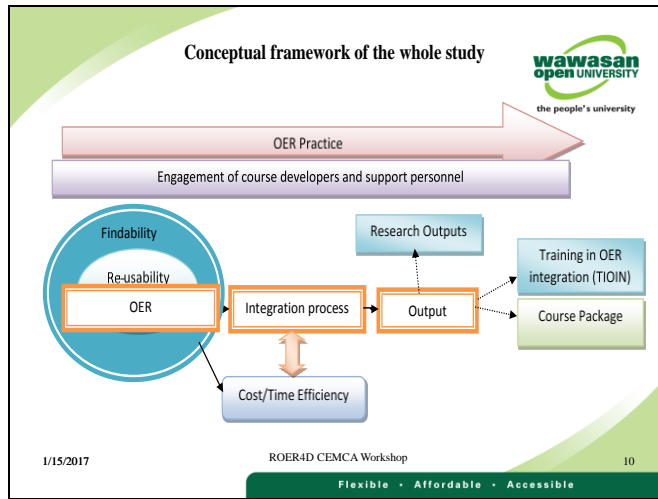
Conceptual framework of the whole study

wawasan open UNIVERSITY
the people's university

OER Practice

Engagement of course developers and support personnel

Findability

Re-usability

OER

Integration process

Output

Research Outputs

Training in OER integration (TIOIN)

Course Package

Cost/Time Efficiency

1/15/2017

ROER4D CEMCA Workshop

10

Flexible · Affordable · Accessible